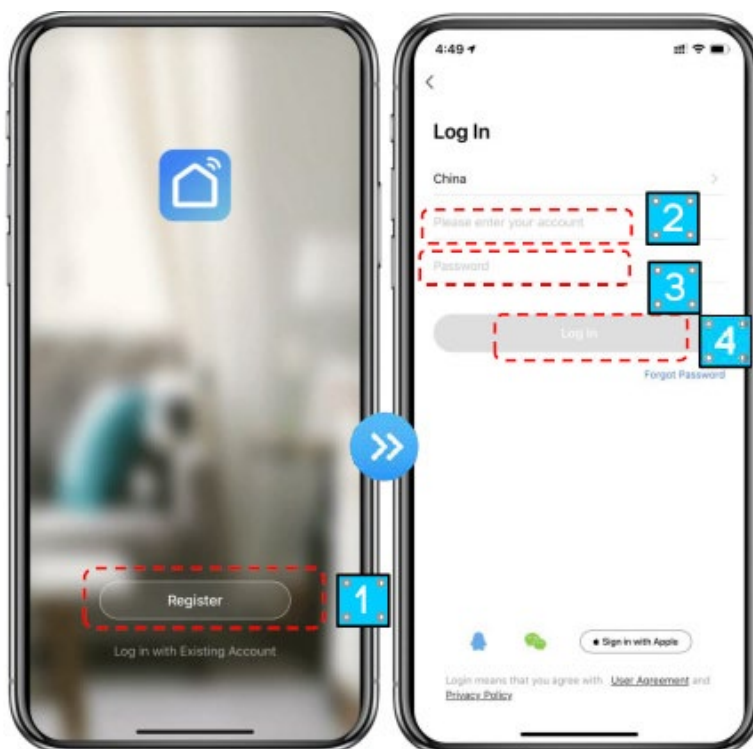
Register

Log in with Existing Account

1

4:49

<

Log In

China

Please enter your account

2

Password

3

Log In

4

Forgot Password

Sign in with Apple

Login means that you agree with User Agreement and Privacy Policy